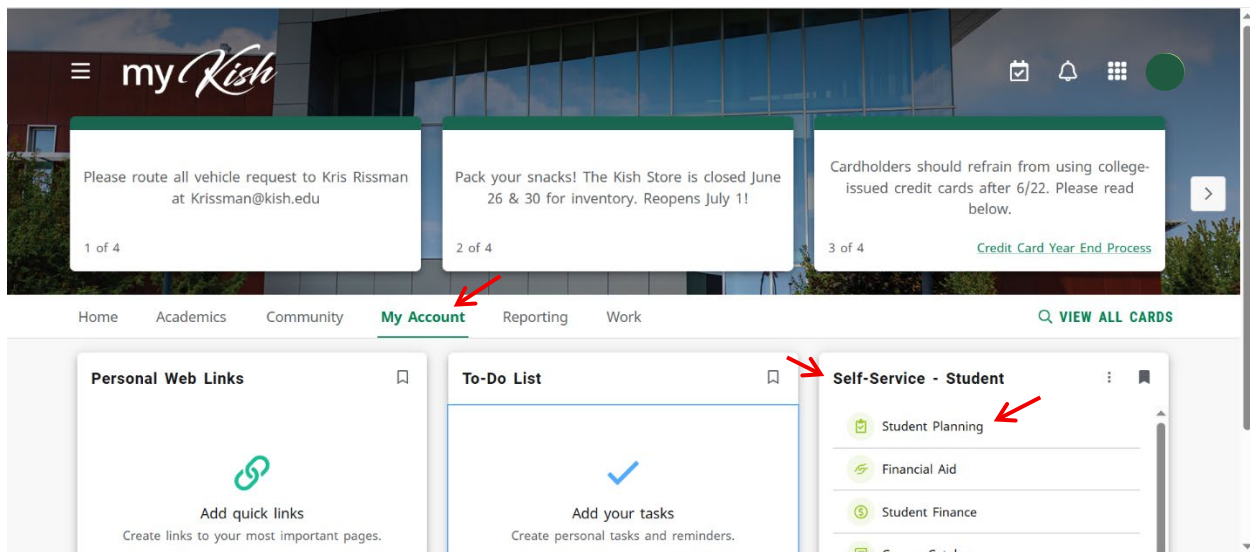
myKish

Please route all vehicle request to Kris Rissman at Krissman@kish.edu

1 of 4

Pack your snacks! The Kish Store is closed June 26 & 30 for inventory. Reopens July 1!

2 of 4

Cardholders should refrain from using college-issued credit cards after 6/22. Please read below.

3 of 4

Credit Card Year End Process

Home Academics Community My Account Reporting Work

VIEW ALL CARDS

Personal Web Links

Add quick links

Create links to your most important pages.

To-Do List

Add your tasks

Create personal tasks and reminders.

Self-Service - Student

Student Planning

Financial Aid

Student Finance

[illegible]